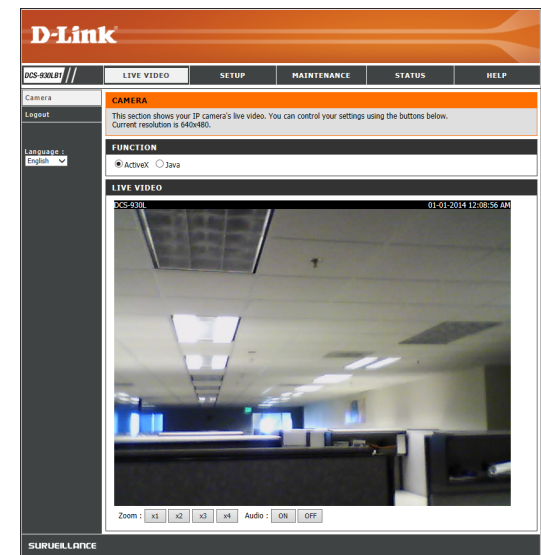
D-Link

DCS-930LB1

LIVE VIDEO | SETUP | MAINTENANCE | STATUS | HELP

Camera

Logout

Language :
English

CAMERA

This section shows your IP camera's live video. You can control your settings using the buttons below.
Current resolution is 640x480.

FUNCTION

ActiveX Java

LIVE VIDEO

DCS-930L

01-01-2014 12:08:56 AM

Zoom : x1 x2 x3 x4 Audio : ON OFF

SURVEILLANCE